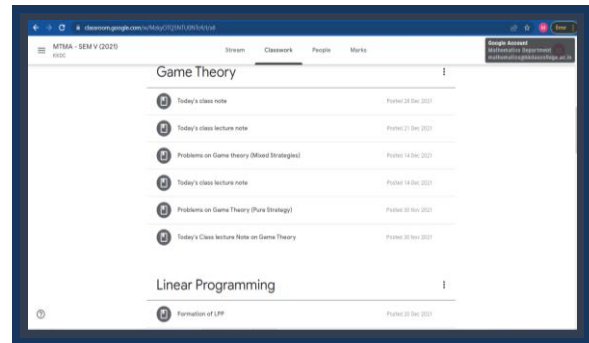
classroom.google.com/w/MzAyOTQ5NTU0NTc4/t/all

MTMA - SEM V (2021)
EEDC

Stream Classwork People Marks

Google Account
Mathematics Department
mathematics@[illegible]

Game Theory

Today's class note
Posted 28 Dec 2021

Today's class lecture note
Posted 21 Dec 2021

Problems on Game theory (Mixed Strategies)
Posted 14 Dec 2021

Today's class lecture note
Posted 14 Dec 2021

Problems on Game Theory (Pure Strategy)
Posted 30 Nov 2021

Today's Class lecture Note on Game Theory
Posted 30 Nov 2021

Linear Programming

Formation of LPP
Posted 20 Dec 2021